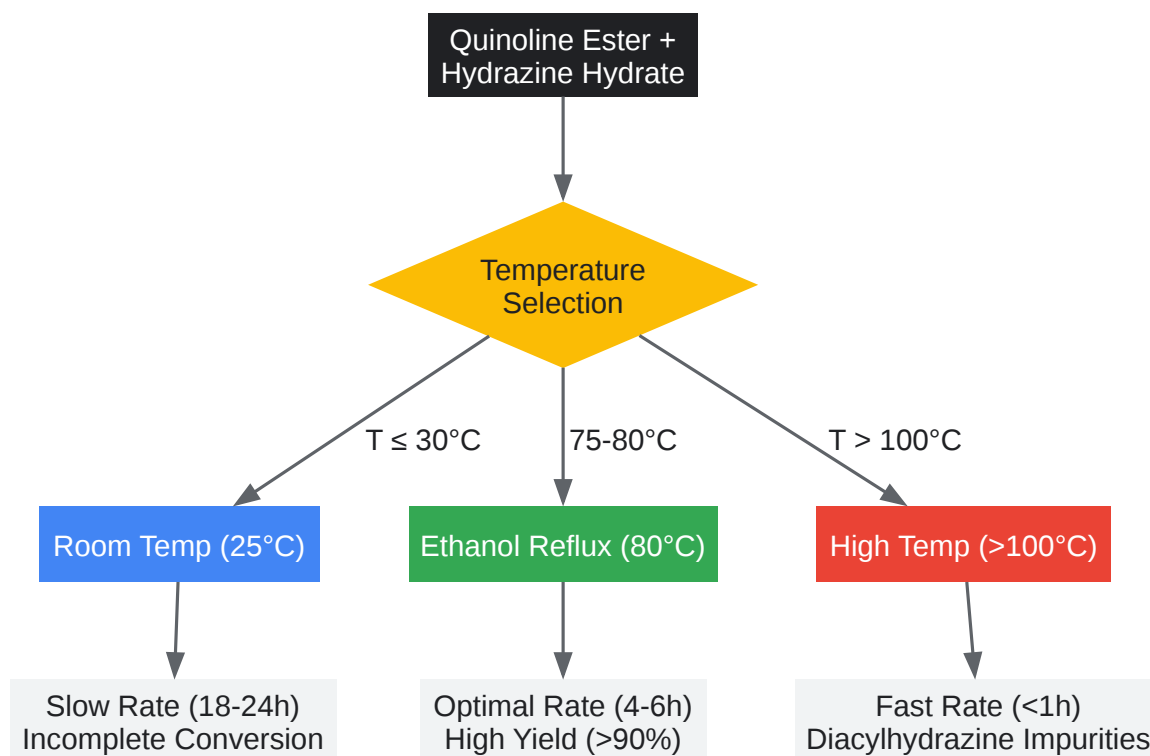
Quinoline Ester + Hydrazine Hydrate

Temperature Selection

T ≤ 30°C

75-80°C

T > 100°C

Room Temp (25°C)

Ethanol Reflux (80°C)

High Temp (>100°C)

Slow Rate (18-24h)
Incomplete Conversion

Optimal Rate (4-6h)
High Yield (>90%)

Fast Rate (<1h)
Diacylhydrazine Impurities